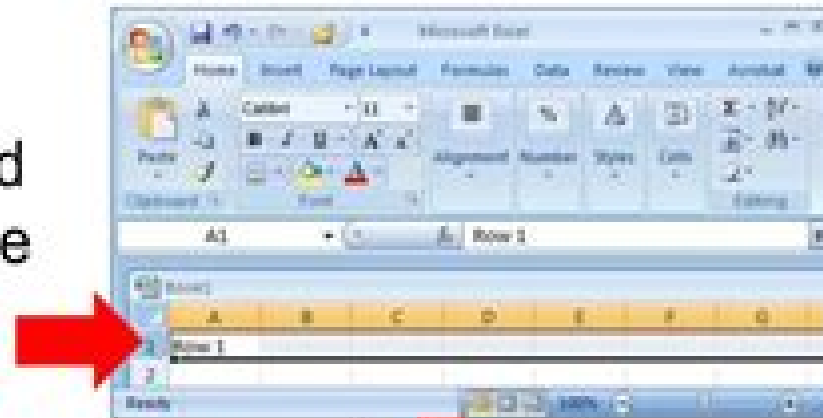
d
e

Microsoft Excel

Home Insert Page Layout Formulas Data Review View Acrobat

Calibri 11

B I U A A

Paste

Clipboard Font Alignment Number Styles Cells Editing

A1 Row 1

Book1

A B C D E F G

1 Row 1

2

Ready 100%